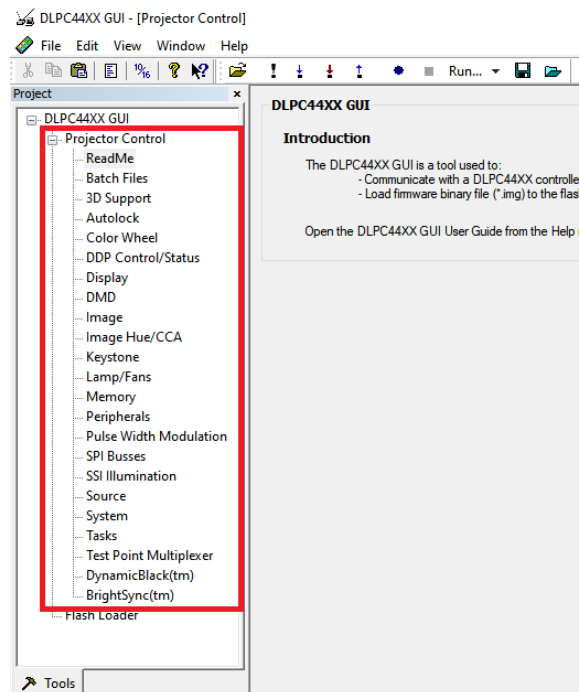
DLPC44XX GUI - [Projector Control]

File Edit View Window Help

Run...

Project ×

DLPC44XX GUI
Projector Control
ReadMe
Batch Files
3D Support
Autolock
Color Wheel
DDP Control/Status
Display
DMD
Image
Image Hue/CCA
Keystone
Lamp/Fans
Memory
Peripherals
Pulse Width Modulation
SPI Busses
SSI Illumination
Source
System
Tasks
Test Point Multiplexer
DynamicBlack(tm)
BrightSync(tm)
Flash Loader

Tools

DLPC44XX GUI

Introduction

The DLPC44XX GUI is a tool used to:
- Communicate with a DLPC44XX controlle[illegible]
- Load firmware binary file (*.img) to the flas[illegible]

Open the DLPC44XX GUI User Guide from the Help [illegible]